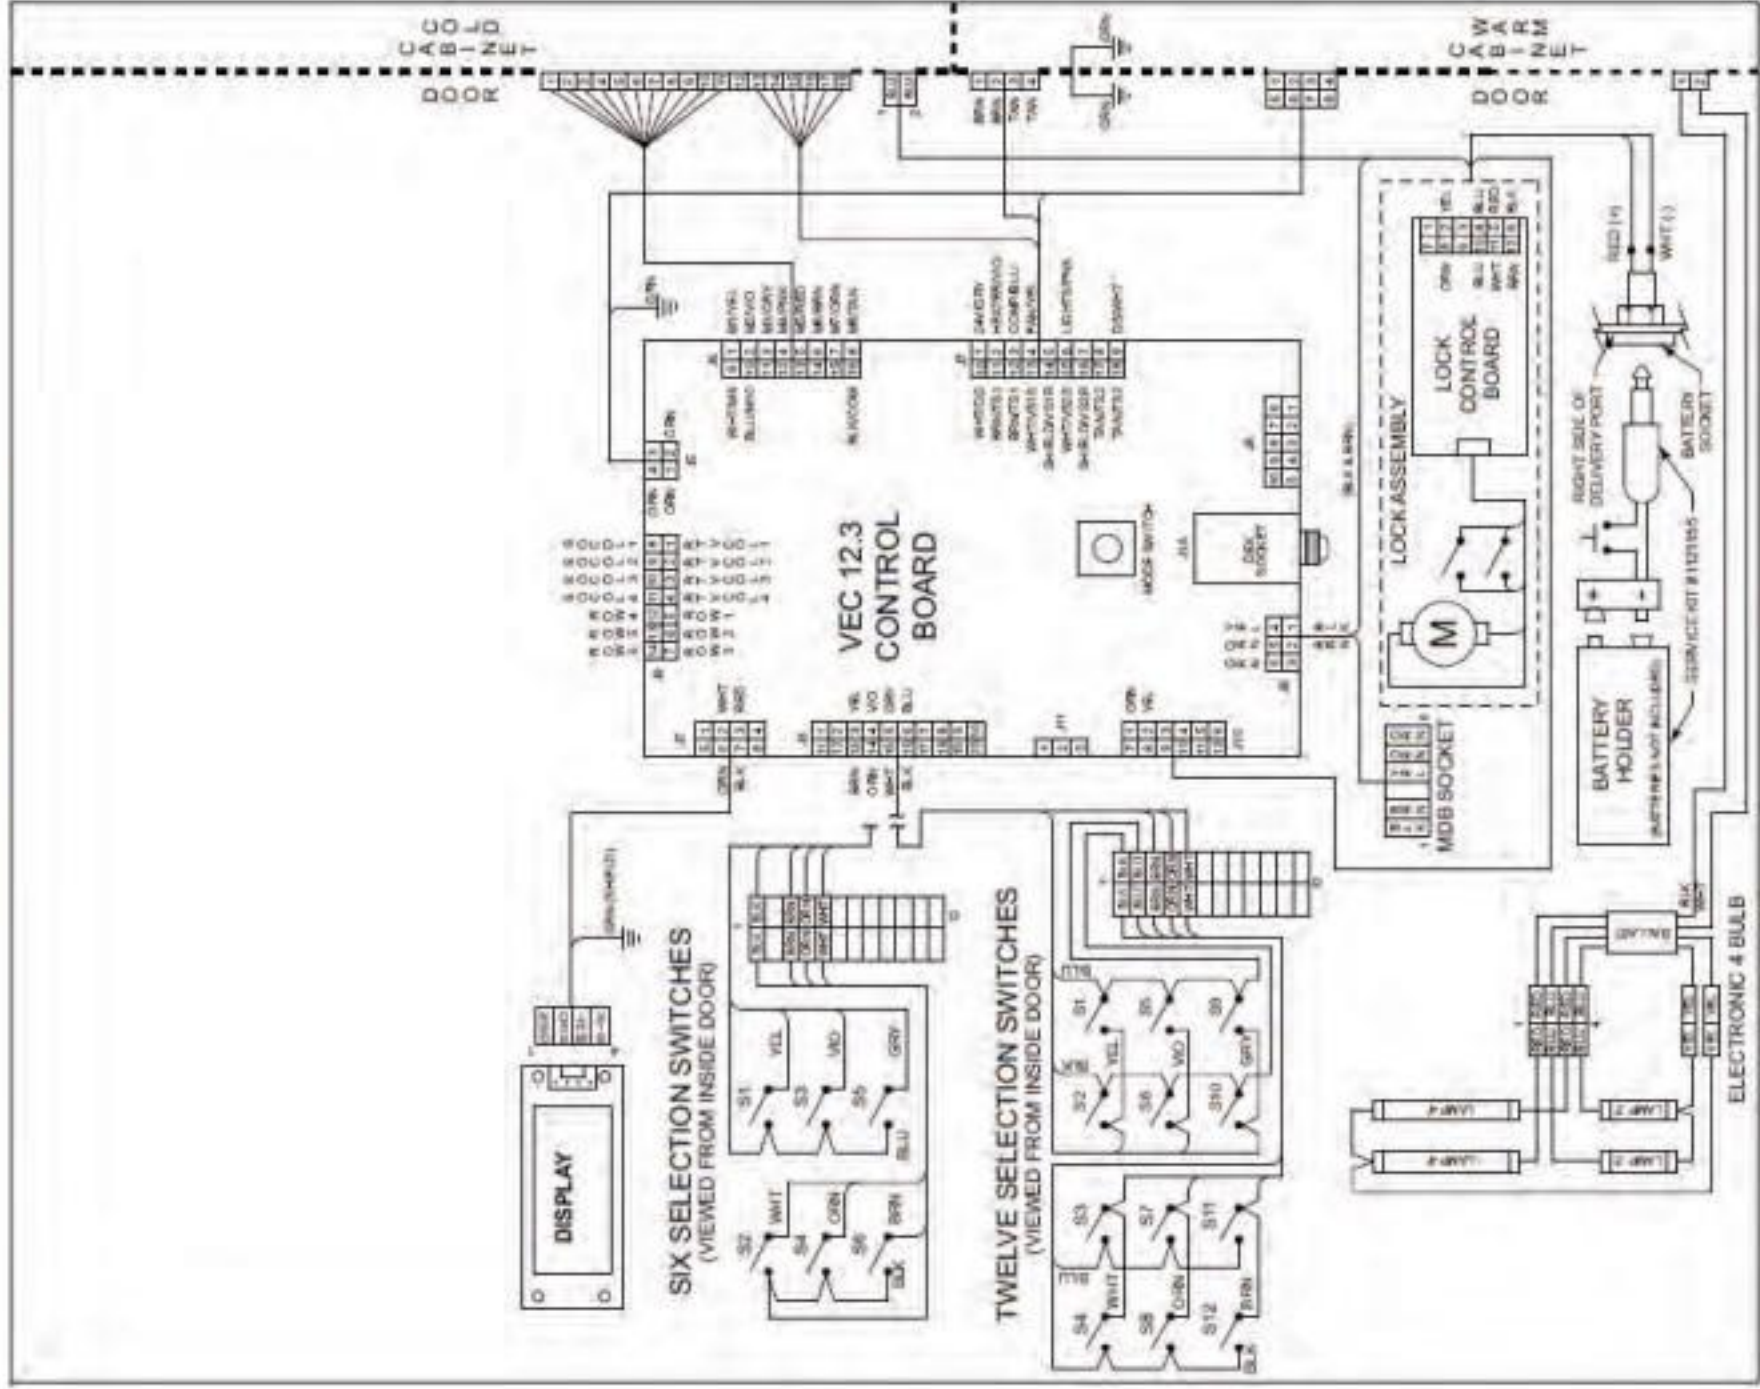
COLD CABINET
DOOR
WARM CABINET
DOOR
VEC 12.3 CONTROL BOARD
MODE SWITCH
DEX SOCKET
LOCK ASSEMBLY
LOCK CONTROL BOARD
M
MDB SOCKET
BATTERY HOLDER
SERVICE KIT
BATTERY SOCKET
RIGHT SIDE OF DELIVERY PORT
RED (+)
WHT (-)
BALLAST
ELECTRONIC 4 BULB
LAMP 1
LAMP 2
LAMP 3
LAMP 4
DISPLAY
SIX SELECTION SWITCHES
(VIEWED FROM INSIDE DOOR)
S1 YEL
S3 VIO
S5 GRY
BLU
S2 WHT
S4 ORN
S6 BRN
BLK
TWELVE SELECTION SWITCHES
(VIEWED FROM INSIDE DOOR)
S1
S5
S9
S2 YEL
S6 VIO
S10 GRY
S3
S7
S11
S4 WHT
S8 ORN
S12 BRN
BLK
GRN
ORN
BLK
WHT
RED
YEL
VIO
GRY
BLU
BRN